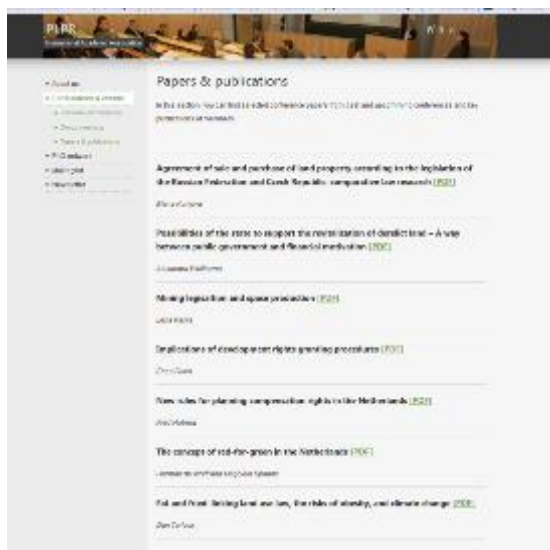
PLPR

Papers & publications

In this section you can find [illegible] conference papers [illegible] and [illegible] conferences and key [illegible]

Agreement of sale and purchase of land property according to the legislation of the Russian Federation and Czech Republic: comparative law research [PDF]

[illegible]

Possibilities of the state to support the revitalization of derelict land – A way between public government and financial motivation [PDF]

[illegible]

Mining legislation and space protection [PDF]

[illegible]

Implications of development rights granting procedures [PDF]

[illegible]

New rules for planning compensation rights in the Netherlands [PDF]

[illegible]

The concept of red-for-green in the Netherlands [PDF]

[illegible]

Fat and Root: linking land use law, the risks of obesity, and climate change [PDF]

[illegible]